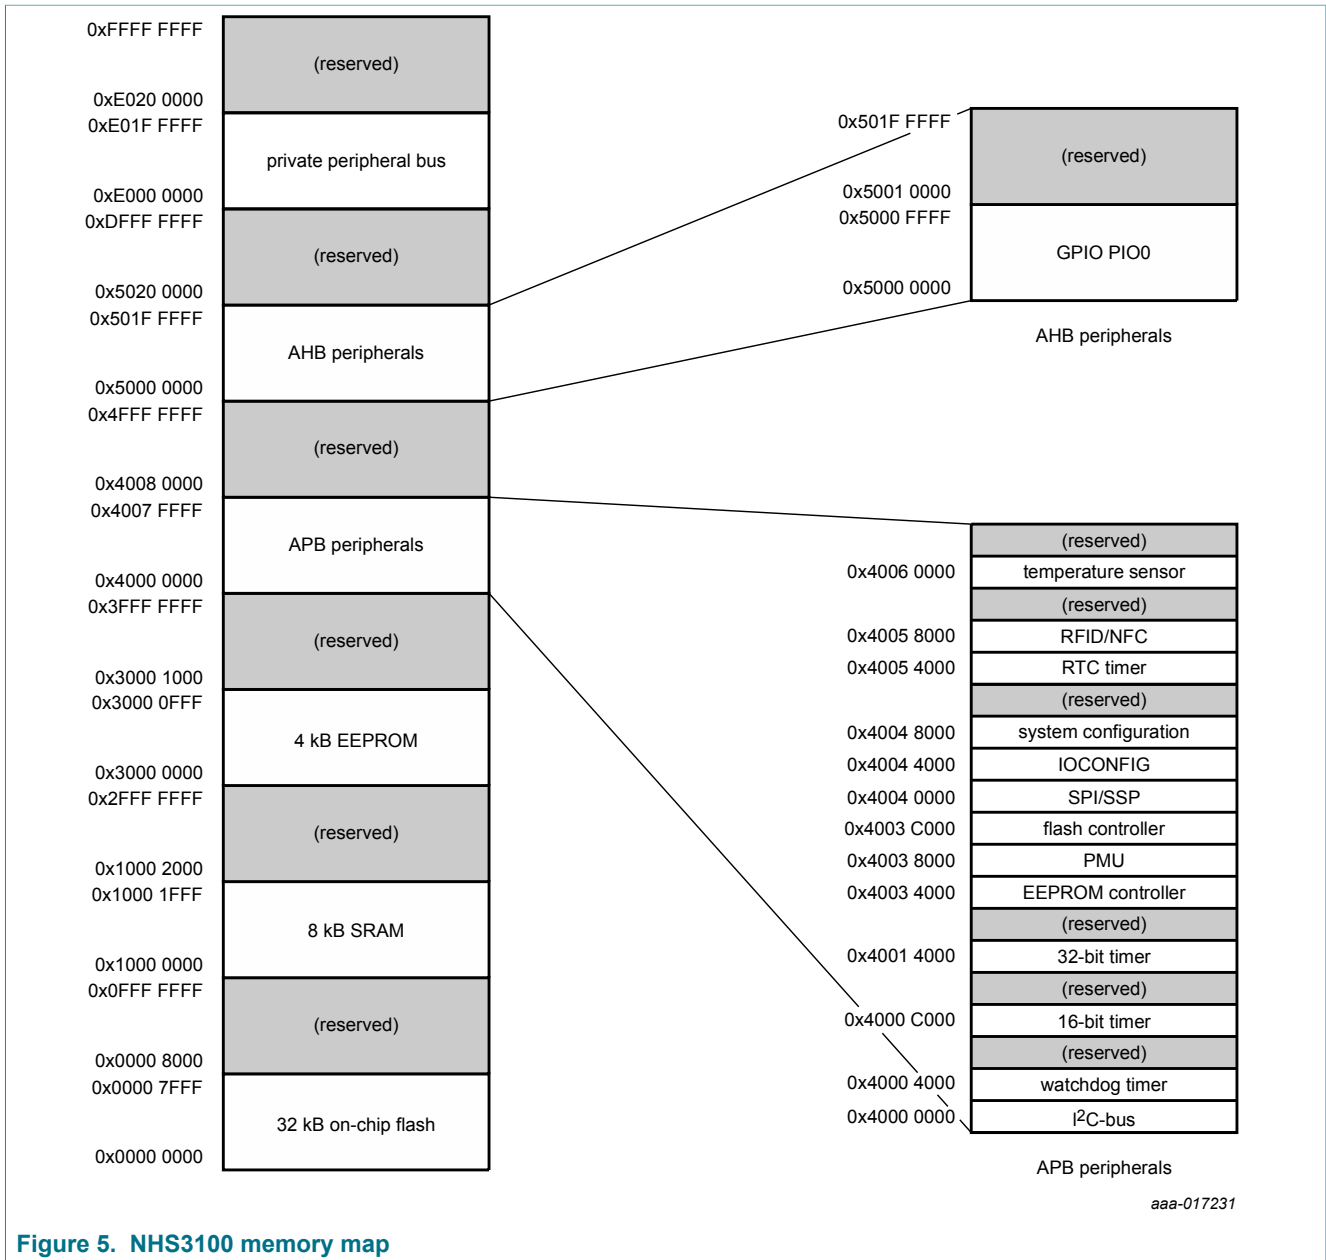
0xFFFF FFFF
(reserved)
0xE020 0000
0xE01F FFFF
private peripheral bus
0xE000 0000
0xDFFF FFFF
(reserved)
0x5020 0000
0x501F FFFF
AHB peripherals
0x5000 0000
0x4FFF FFFF
(reserved)
0x4008 0000
0x4007 FFFF
APB peripherals
0x4000 0000
0x3FFF FFFF
(reserved)
0x3000 1000
0x3000 0FFF
4 kB EEPROM
0x3000 0000
0x2FFF FFFF
(reserved)
0x1000 2000
0x1000 1FFF
8 kB SRAM
0x1000 0000
0x0FFF FFFF
(reserved)
0x0000 8000
0x0000 7FFF
32 kB on-chip flash
0x0000 0000

0x501F FFFF
(reserved)
0x5001 0000
0x5000 FFFF
GPIO PIO0
0x5000 0000
AHB peripherals

(reserved)
0x4006 0000 temperature sensor
(reserved)
0x4005 8000 RFID/NFC
0x4005 4000 RTC timer
(reserved)
0x4004 8000 system configuration
0x4004 4000 IOCONFIG
0x4004 0000 SPI/SSP
0x4003 C000 flash controller
0x4003 8000 PMU
0x4003 4000 EEPROM controller
(reserved)
0x4001 4000 32-bit timer
(reserved)
0x4000 C000 16-bit timer
(reserved)
0x4000 4000 watchdog timer
0x4000 0000 $I^2C$-bus
APB peripherals

aaa-017231

Figure 5. NHS3100 memory map